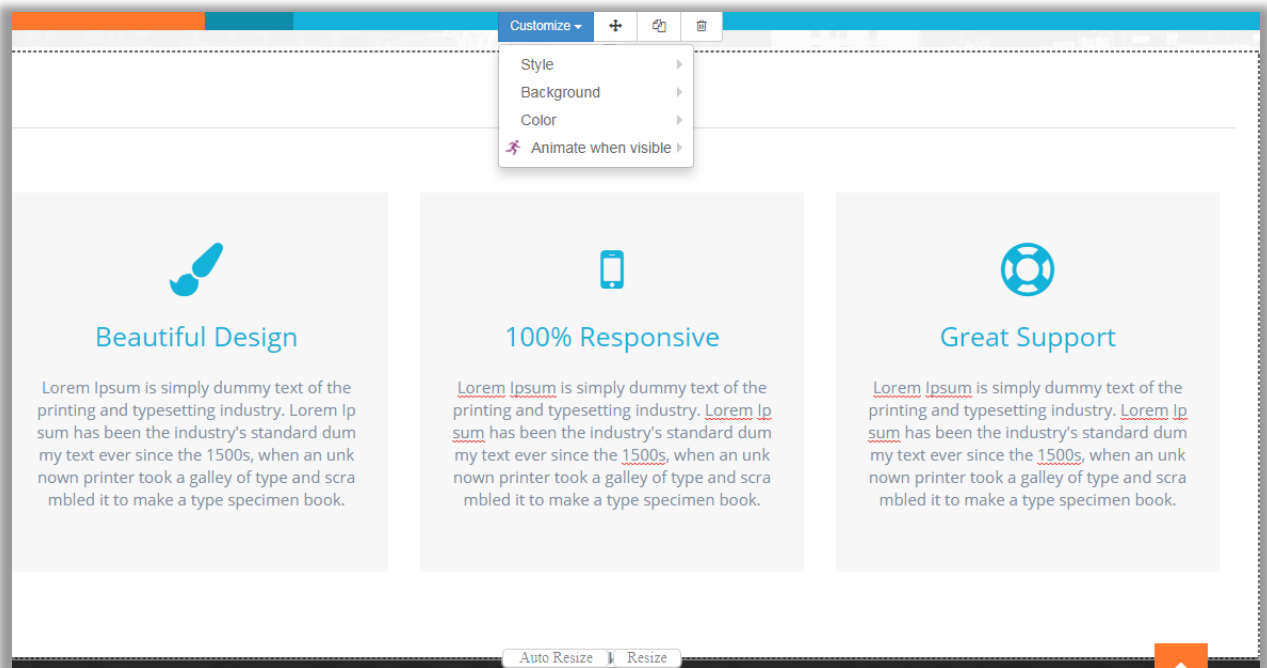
Customize

Style
Background
Color
Animate when visible

Beautiful Design

Lorem Ipsum is simply dummy text of the printing and typesetting industry. Lorem Ip sum has been the industry's standard dum my text ever since the 1500s, when an unk nown printer took a galley of type and scra mbled it to make a type specimen book.

100% Responsive

Lorem Ipsum is simply dummy text of the printing and typesetting industry. Lorem Ip sum has been the industry's standard dum my text ever since the 1500s, when an unk nown printer took a galley of type and scra mbled it to make a type specimen book.

Great Support

Lorem Ipsum is simply dummy text of the printing and typesetting industry. Lorem Ip sum has been the industry's standard dum my text ever since the 1500s, when an unk nown printer took a galley of type and scra mbled it to make a type specimen book.

Auto Resize
Resize